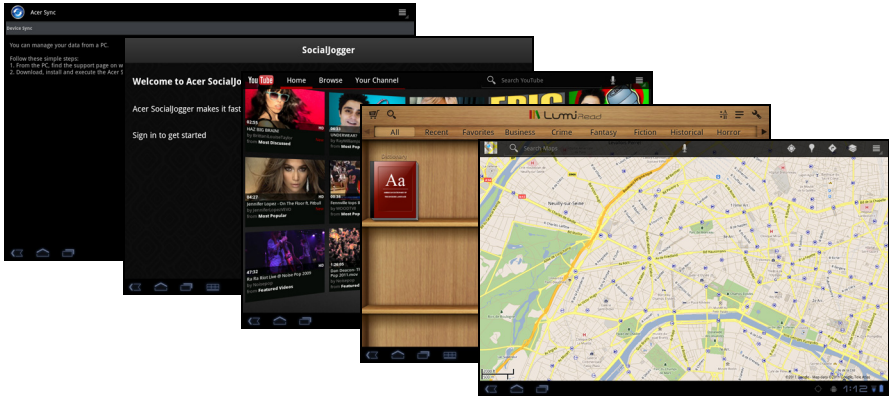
Acer Sync

Device Sync

You can manage your data from a PC.

Follow these simple steps:
1. From the PC, find the support page on w
2. Download, install and execute the Acer S

SocialJogger

Welcome to Acer SocialJo

Acer SocialJogger makes it fast

Sign in to get started

YouTube Home Browse Your Channel Search YouTube

HAZ BIG BRAIN
From Most Discussed

UNDERNEAT

Jennifer Lopez - On The Floor ft. Pitbull
From Most Popular

From Most Popular

Kid Rock Live @ Noise Pop 2009
From Featured Videos

From Featured Videos

LumiRead

All Recent Favorites Business Crime Fantasy Fiction Historical Horror

Dictionary

Aa

Search Maps

Neuilly-sur-Seine

1:12